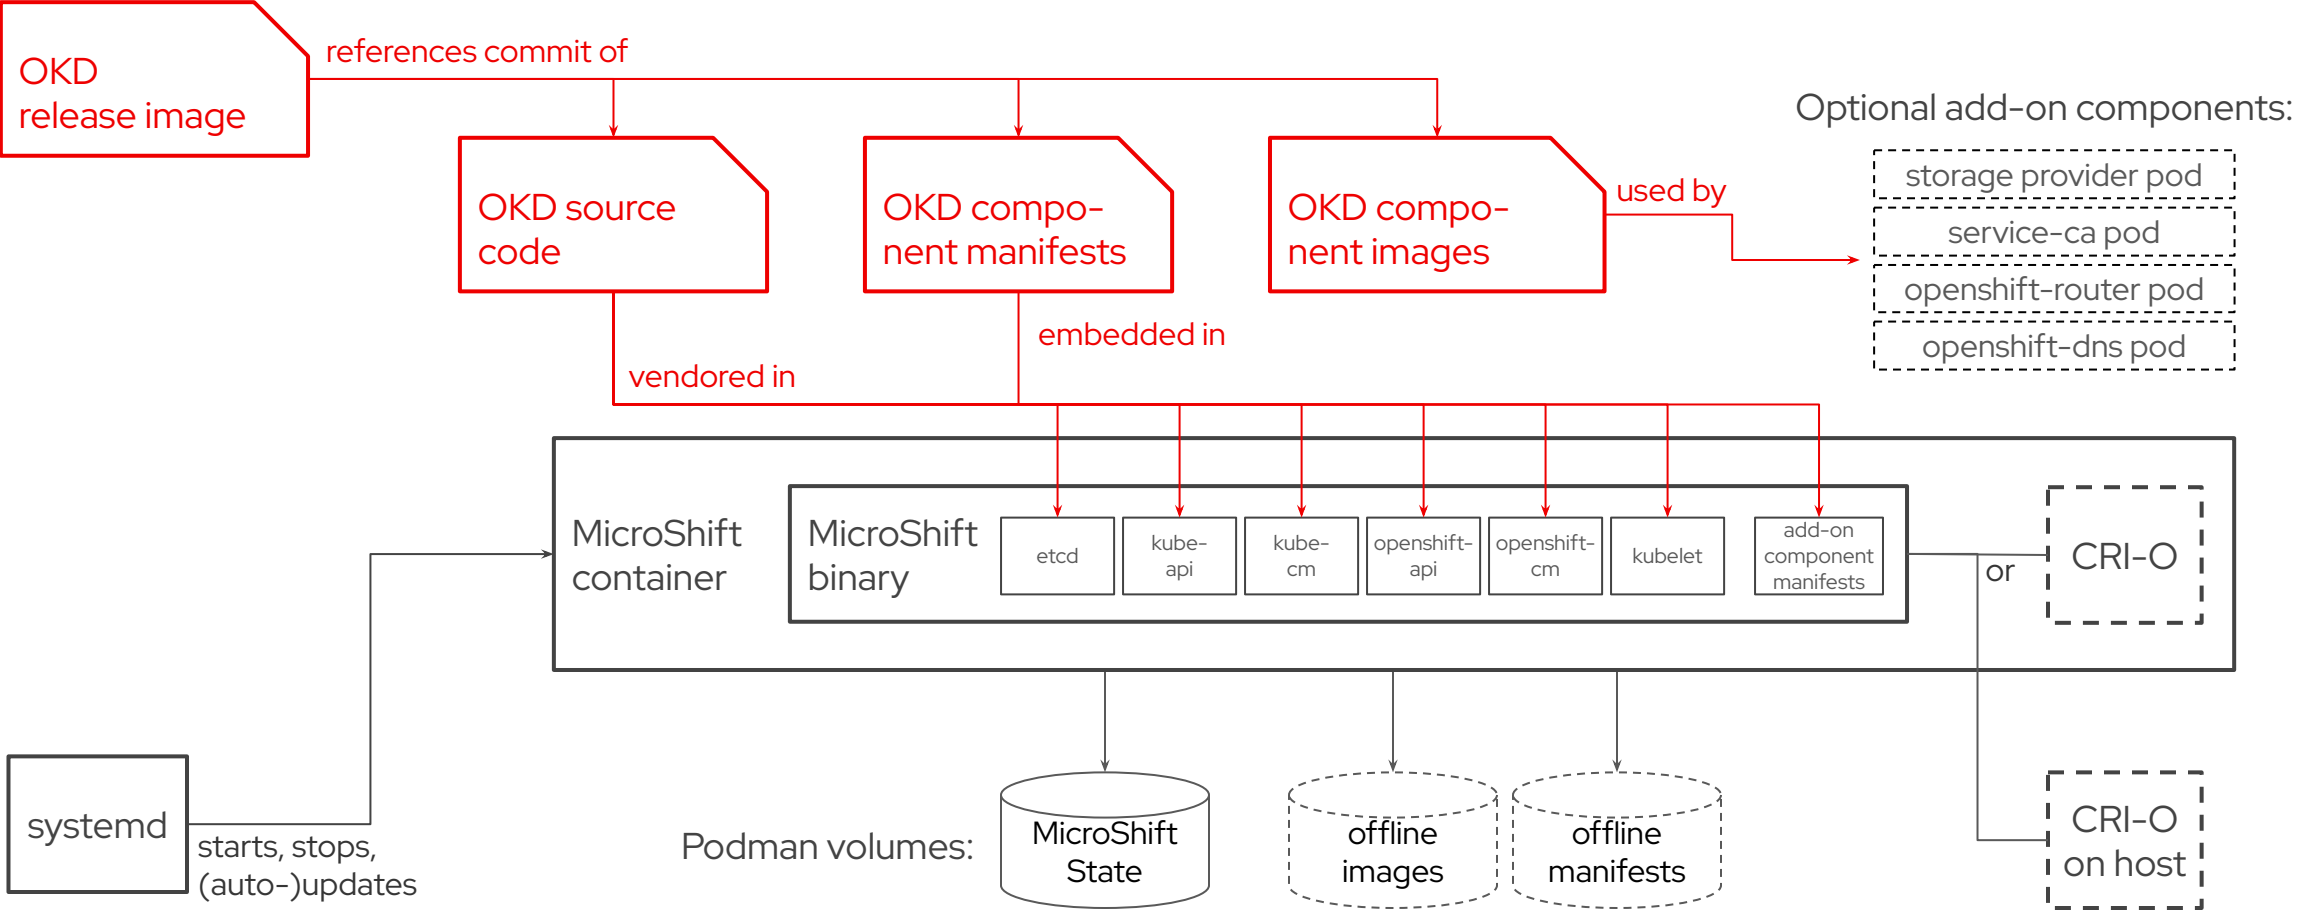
OKD release image

references commit of

OKD source code

OKD component manifests

OKD component images

used by

Optional add-on components:

storage provider pod

service-ca pod

openshift-router pod

openshift-dns pod

vendored in

embedded in

MicroShift container

MicroShift binary

etcd

kube-api

kube-cm

openshift-api

openshift-cm

kubelet

add-on component manifests

or

CRI-O

CRI-O on host

systemd

starts, stops, (auto-)updates

Podman volumes:

MicroShift State

offline images

offline manifests